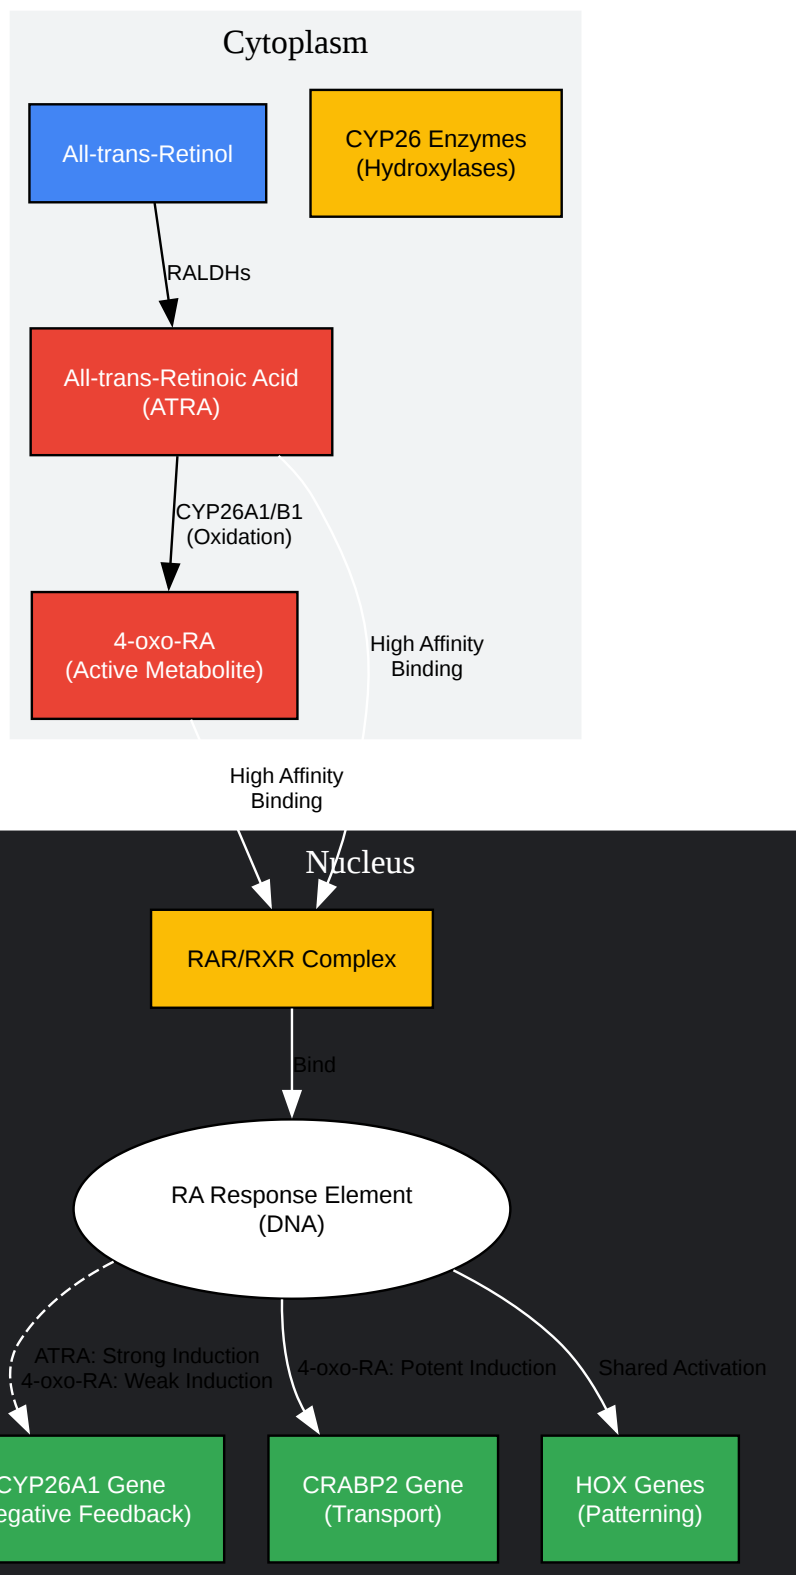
Cytoplasm

All-trans-Retinol

CYP26 Enzymes
(Hydroxylases)

RALDHs

All-trans-Retinoic Acid
(ATRA)

CYP26A1/B1
(Oxidation)

4-oxo-RA
(Active Metabolite)

High Affinity
Binding

High Affinity
Binding

Nucleus

RAR/RXR Complex

Bind

RA Response Element
(DNA)

ATRA: Strong Induction
4-oxo-RA: Weak Induction

4-oxo-RA: Potent Induction

Shared Activation

CYP26A1 Gene
egative Feedback)

CRABP2 Gene
(Transport)

HOX Genes
(Patterning)